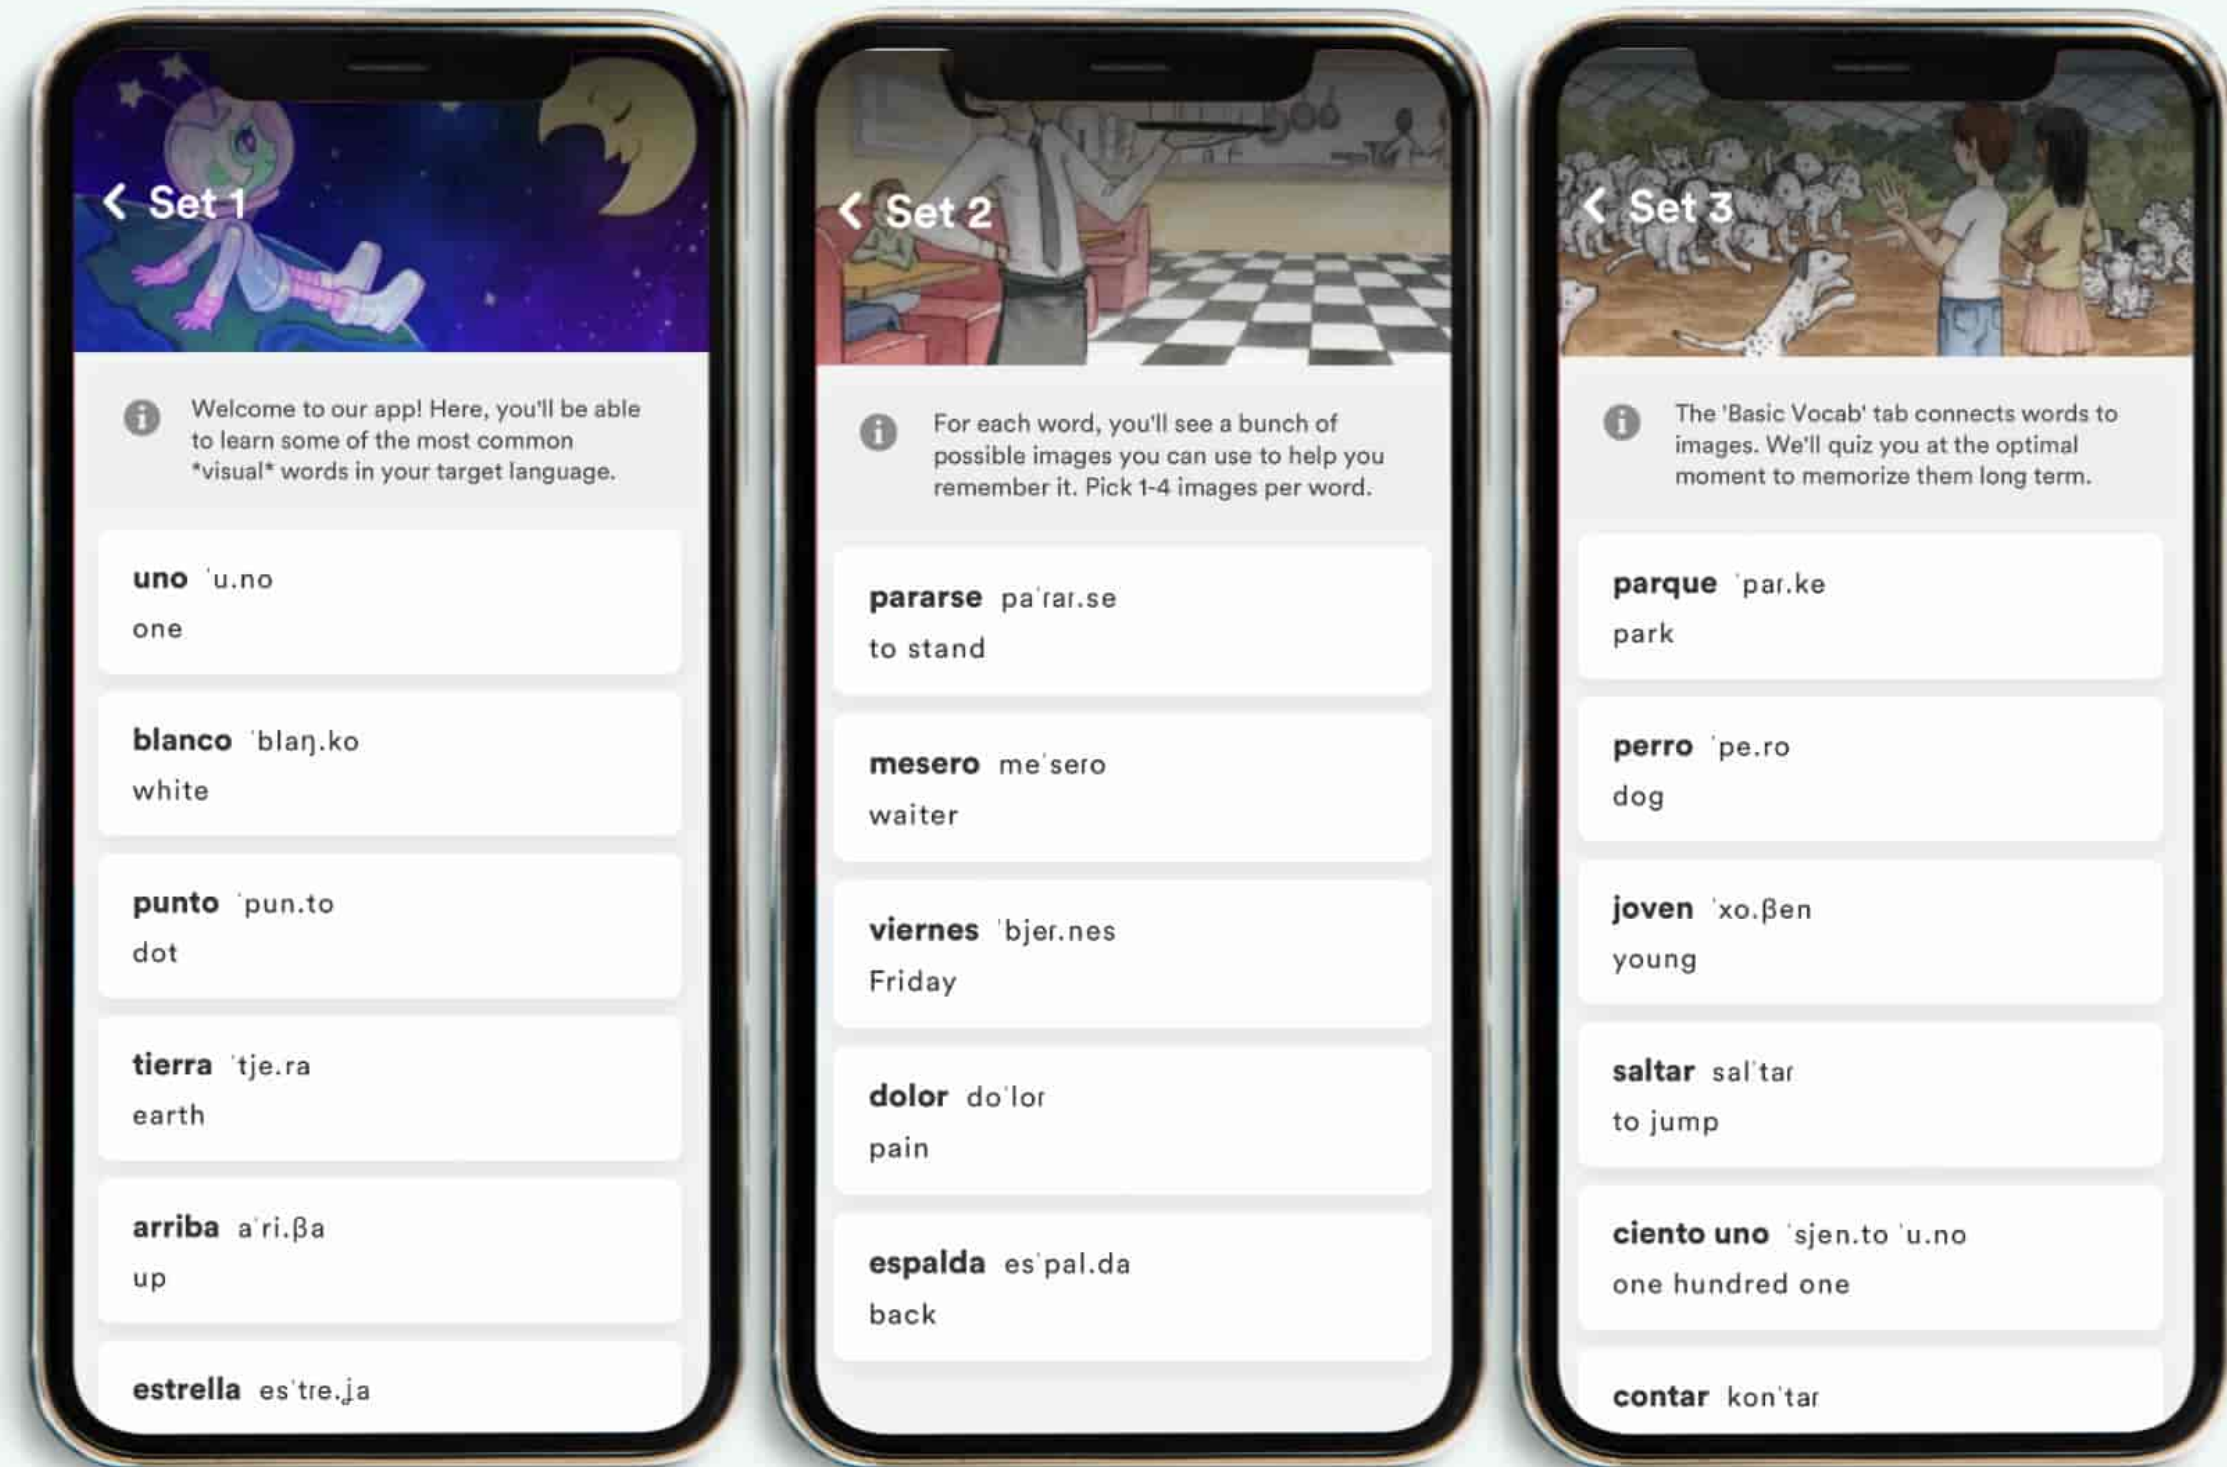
Set 1

Welcome to our app! Here, you'll be able to learn some of the most common *visual* words in your target language.

uno ˈu.no
one

blanco ˈblaŋ.ko
white

punto ˈpun.to
dot

tierra ˈtje.ra
earth

arriba aˈri.βa
up

estrella esˈtre.ʝa

Set 2

For each word, you'll see a bunch of possible images you can use to help you remember it. Pick 1-4 images per word.

pararse paˈɾaɾ.se
to stand

mesero meˈseɾo
waiter

viernes ˈbjer.nes
Friday

dolor doˈlor
pain

espalda esˈpal.da
back

Set 3

The 'Basic Vocab' tab connects words to images. We'll quiz you at the optimal moment to memorize them long term.

parque ˈpar.ke
park

perro ˈpe.ro
dog

joven ˈxo.βen
young

saltar salˈtar
to jump

ciento uno ˈsjen.to ˈu.no
one hundred one

contar konˈtar